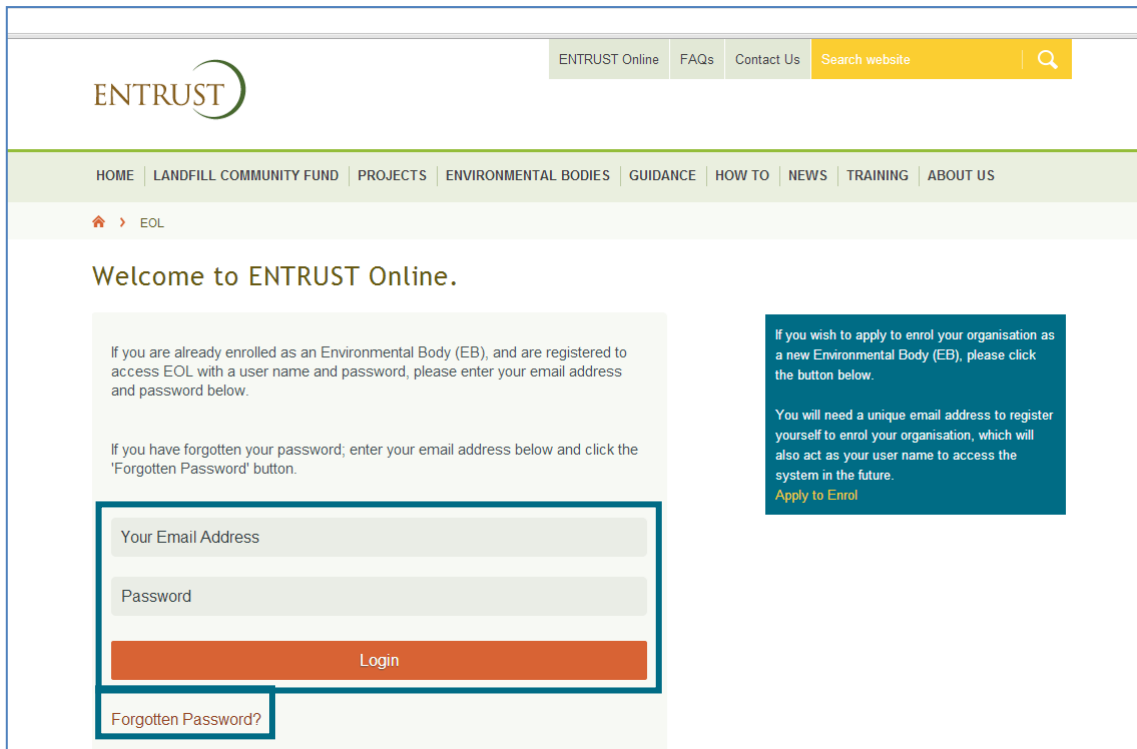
ENTRUST

ENTRUST Online | FAQs | Contact Us | Search website

HOME | LANDFILL COMMUNITY FUND | PROJECTS | ENVIRONMENTAL BODIES | GUIDANCE | HOW TO | NEWS | TRAINING | ABOUT US

› EOL

Welcome to ENTRUST Online.

If you are already enrolled as an Environmental Body (EB), and are registered to access EOL with a user name and password, please enter your email address and password below.

If you have forgotten your password; enter your email address below and click the 'Forgotten Password' button.

Your Email Address

Password

Login

Forgotten Password?

If you wish to apply to enrol your organisation as a new Environmental Body (EB), please click the button below.

You will need a unique email address to register yourself to enrol your organisation, which will also act as your user name to access the system in the future.

Apply to Enrol